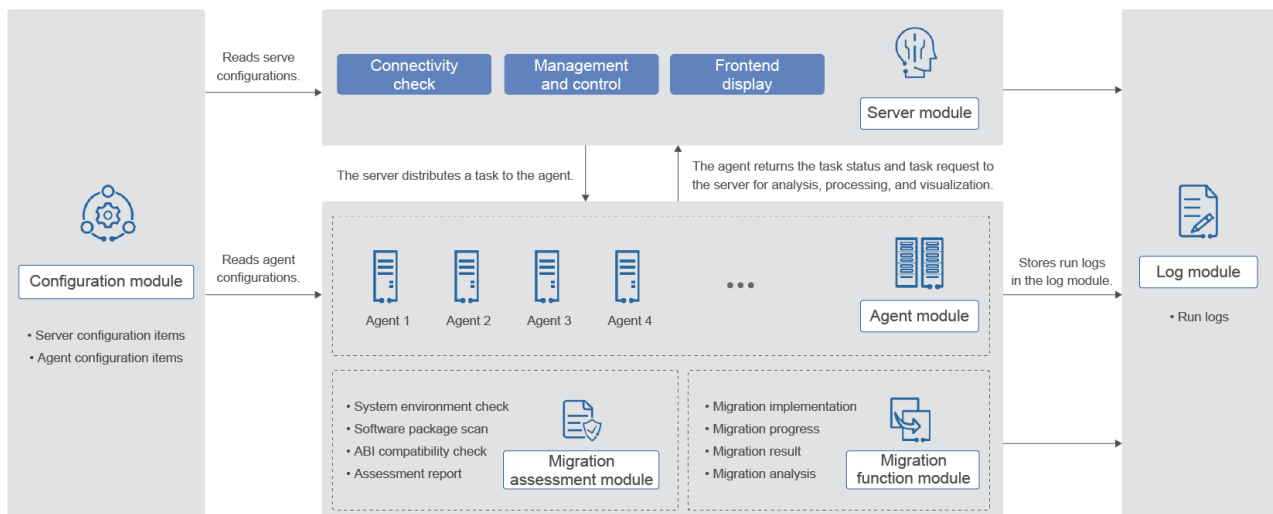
Reads serve configurations.

Connectivity check

Management and control

Frontend display

Server module

The server distributes a task to the agent.

The agent returns the task status and task request to the server for analysis, processing, and visualization.

Configuration module

• Server configuration items
• Agent configuration items

Reads agent configurations.

Agent 1

Agent 2

Agent 3

Agent 4

• • •

Agent module

Stores run logs in the log module.

Log module

• Run logs

• System environment check
• Software package scan
• ABI compatibility check
• Assessment report

Migration assessment module

• Migration implementation
• Migration progress
• Migration result
• Migration analysis

Migration function module